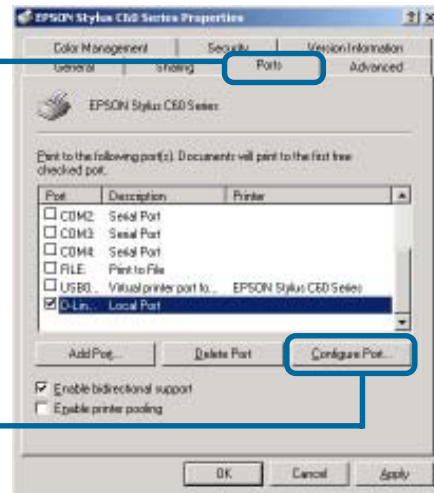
EPSON Stylus C60 Series Properties

Color Management | Security | Version Information
General | Sharing | Ports | Advanced

EPSON Stylus C60 Series

Print to the following port(s). Documents will print to the first free checked port.

| Port | Description | Printer |
|---|---|---|
| COM2: | Serial Port | |
| COM3: | Serial Port | |
| COM4: | Serial Port | |
| FILE: | Print to File | |
| USB0... | Virtual printer port fo... | EPSON Stylus C60 Series |
| D-Lin... | Local Port | |

Add Port... | Delete Port | Configure Port...

Enable bidirectional support
Enable printer pooling

OK | Cancel | Apply